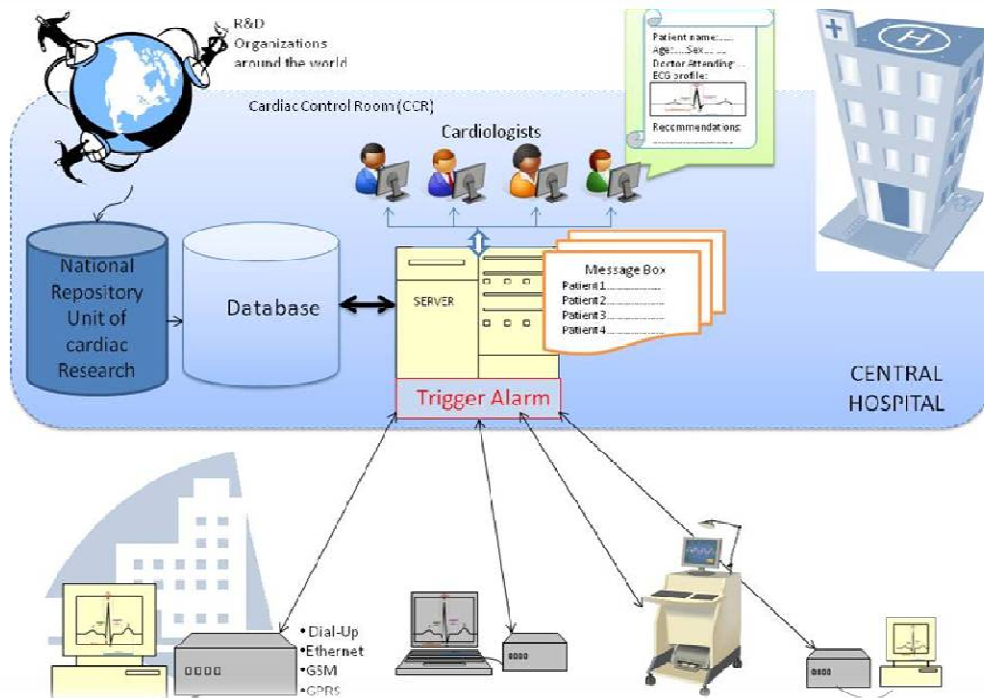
R&D Organizations around the world

Cardiac Control Room (CCR)

Cardiologists

Patient name:.....
Age:.....Sex.....
Doctor Attending:.....
ECG profile:

Recommendations:

National Repository Unit of cardiac Research

Database

SERVER

Message Box
Patient 1.....................
Patient 2.....................
Patient 3.....................
Patient 4.....................

Trigger Alarm

CENTRAL HOSPITAL

•Dial-Up
•Ethernet
•GSM
•GPRS